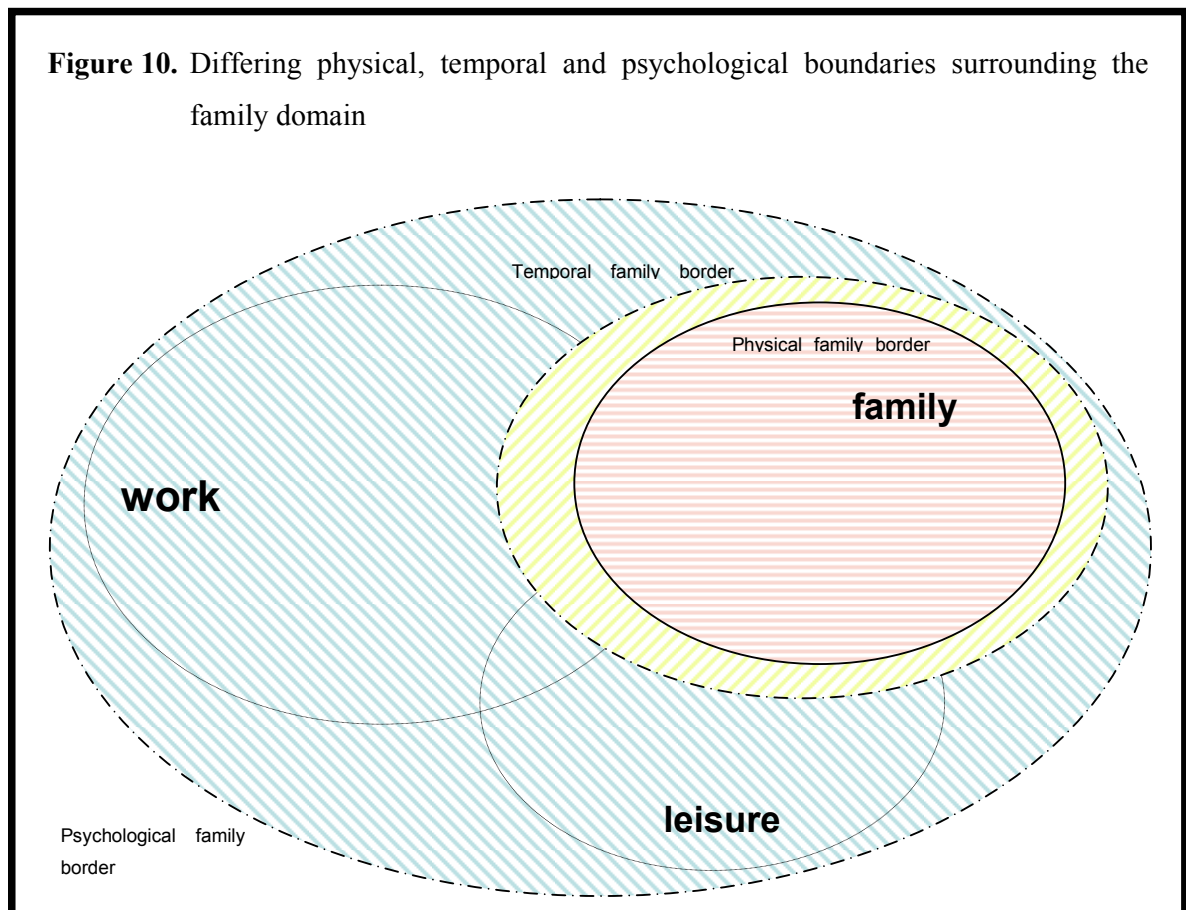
**Figure 10.** Differing physical, temporal and psychological boundaries surrounding the family domain

Temporal family border

Physical family border

family

work

leisure

Psychological family border